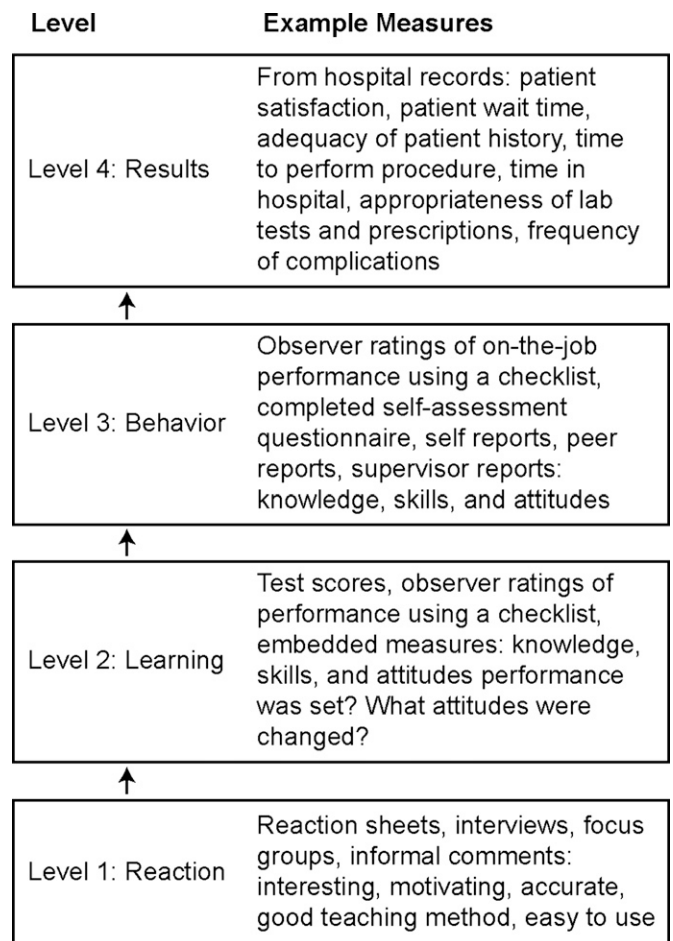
| Level | Example Measures |
|---|---|
| Level 4: Results | From hospital records: patient satisfaction, patient wait time, adequacy of patient history, time to perform procedure, time in hospital, appropriateness of lab tests and prescriptions, frequency of complications |
| Level 3: Behavior | Observer ratings of on-the-job performance using a checklist, completed self-assessment questionnaire, self reports, peer reports, supervisor reports: knowledge, skills, and attitudes |
| Level 2: Learning | Test scores, observer ratings of performance using a checklist, embedded measures: knowledge, skills, and attitudes performance was set? What attitudes were changed? |
| Level 1: Reaction | Reaction sheets, interviews, focus groups, informal comments: interesting, motivating, accurate, good teaching method, easy to use |